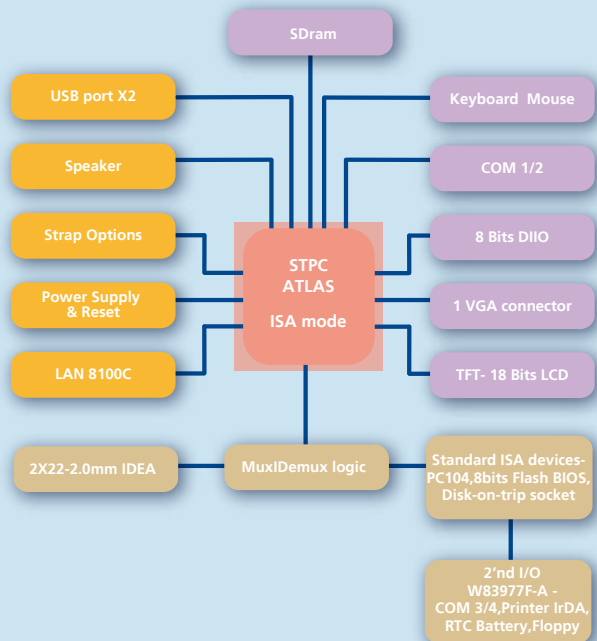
SDram

USB port X2

Keyboard Mouse

Speaker

COM 1/2

Strap Options

STPC
ATLAS

ISA mode

8 Bits DIIO

Power Supply & Reset

1 VGA connector

LAN 8100C

TFT- 18 Bits LCD

2X22-2.0mm IDEA

MuxIDemux logic

Standard ISA devices-PC104,8bits Flash BIOS, Disk-on-trip socket

2'nd I/O
W83977F-A -
COM 3/4,Printer IrDA,
RTC Battery,Floppy